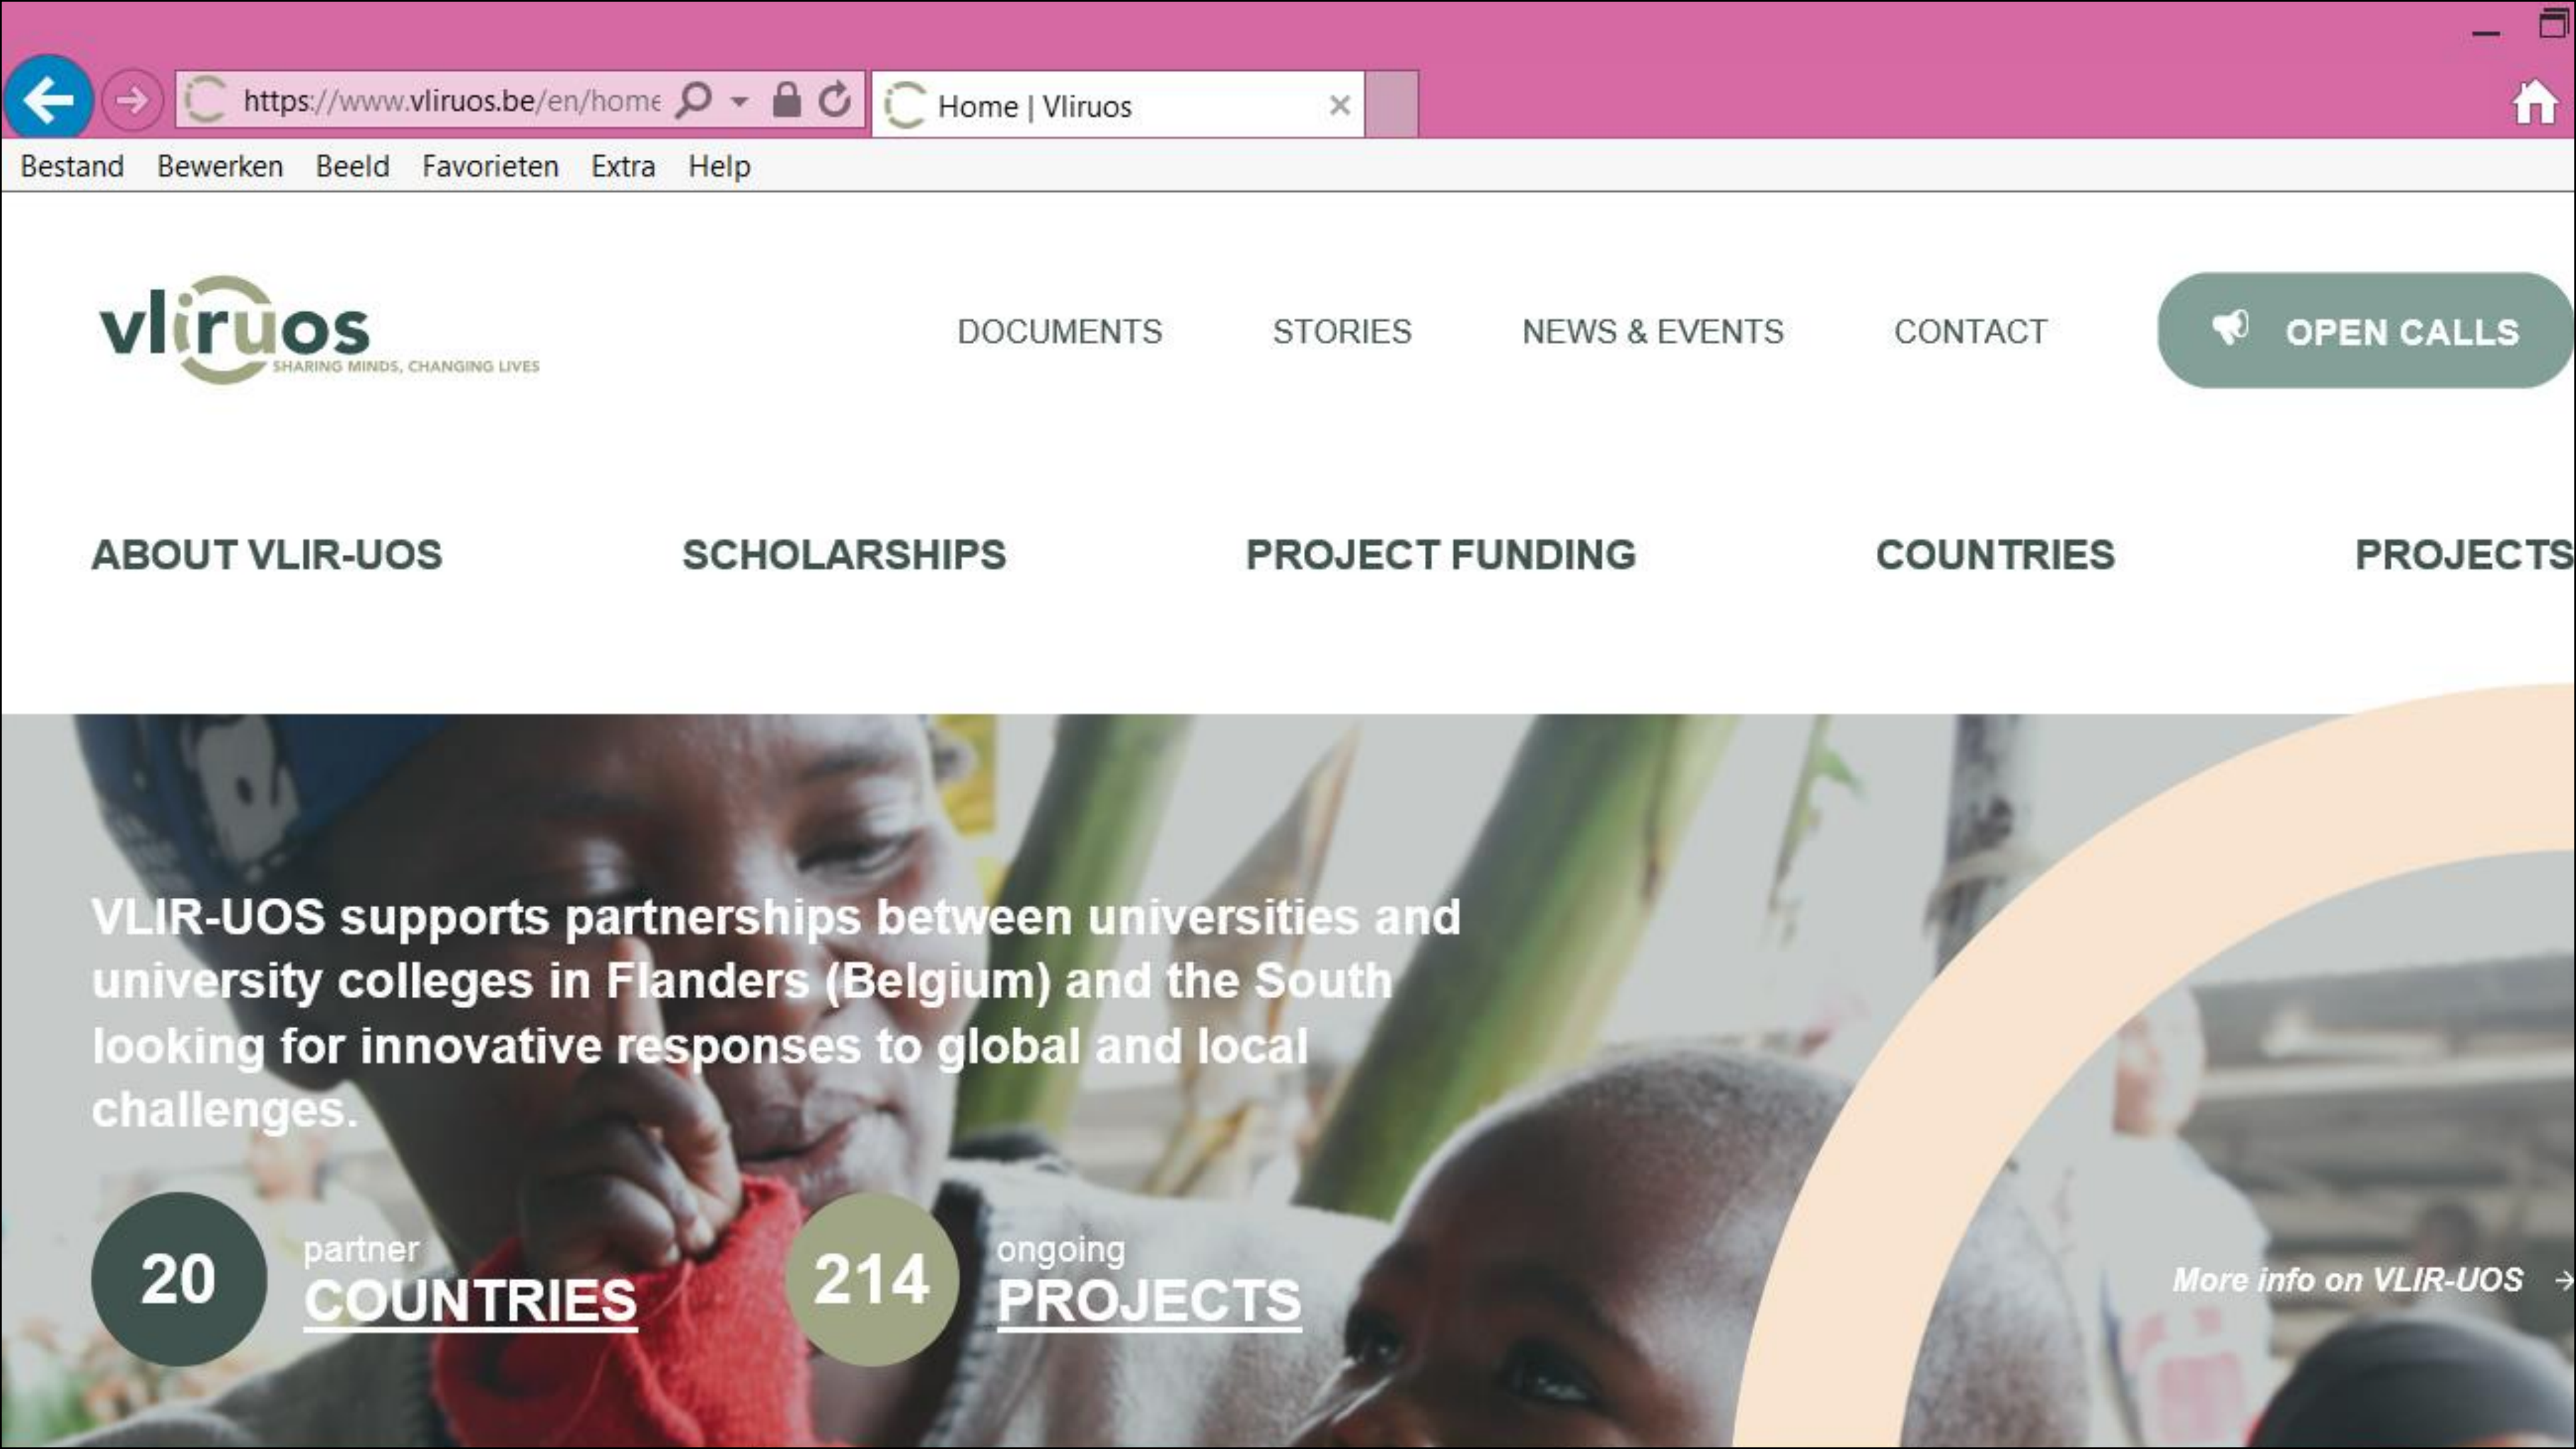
https://www.vliruos.be/en/home

Home | Vliruos

Bestand Bewerken Beeld Favorieten Extra Help

vliruos
SHARING MINDS, CHANGING LIVES

DOCUMENTS STORIES NEWS & EVENTS CONTACT OPEN CALLS

ABOUT VLIR-UOS SCHOLARSHIPS PROJECT FUNDING COUNTRIES PROJECTS

VLIR-UOS supports partnerships between universities and university colleges in Flanders (Belgium) and the South looking for innovative responses to global and local challenges.

20 partner COUNTRIES

214 ongoing PROJECTS

More info on VLIR-UOS